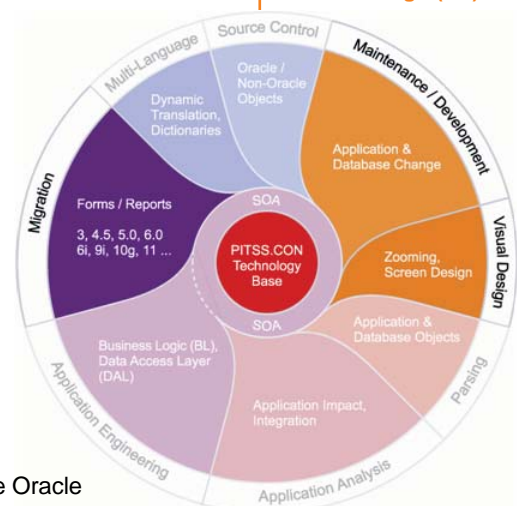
Source Control

Multi-Language

Maintenance / Development

Oracle / Non-Oracle Objects

Dynamic Translation, Dictionaries

Application & Database Change

Migration

Forms / Reports

3, 4.5, 5.0, 6.0 6i, 9i, 10g, 11 ...

SOA

PITSS.CON Technology Base

SOA

Visual Design

Zooming, Screen Design

Application & Database Objects

Business Logic (BL), Data Access Layer (DAL)

Parsing

Application Impact, Integration

Application Engineering

Application Analysis

e Oracle